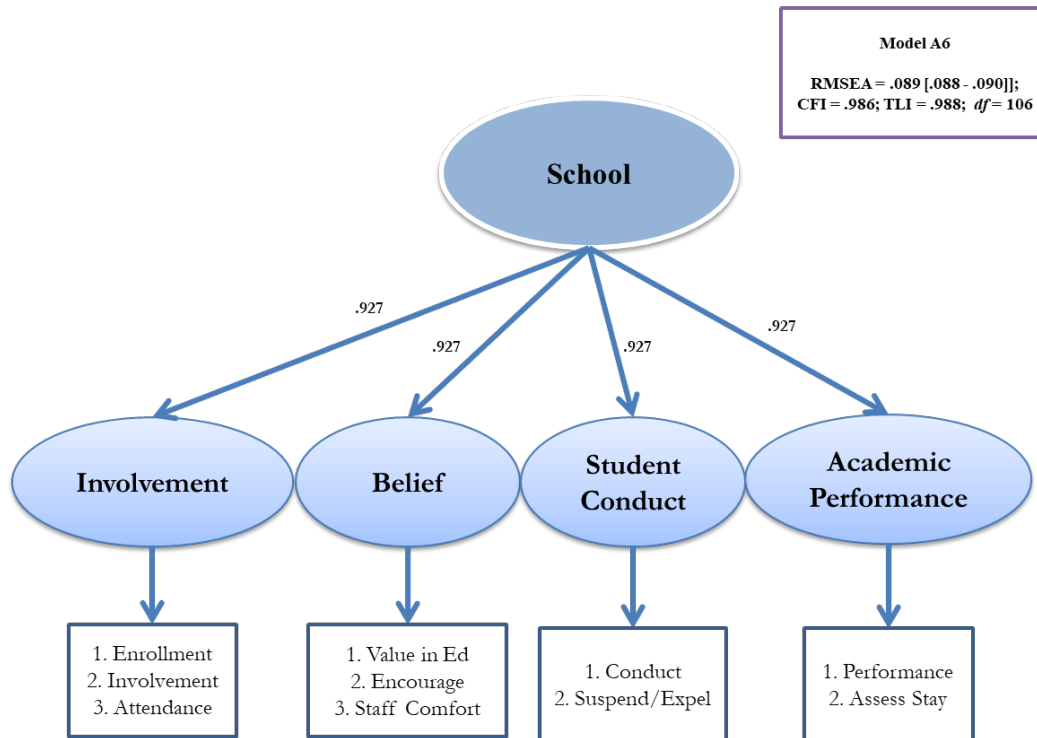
Model A6

RMSEA = .089 [.088 - .090]]; CFI = .986; TLI = .988; *df* = 106

School

.927

.927

.927

.927

Involvement

Belief

Student Conduct

Academic Performance

1. Enrollment
2. Involvement
3. Attendance

1. Value in Ed
2. Encourage
3. Staff Comfort

1. Conduct
2. Suspend/Expel

1. Performance
2. Assess Stay